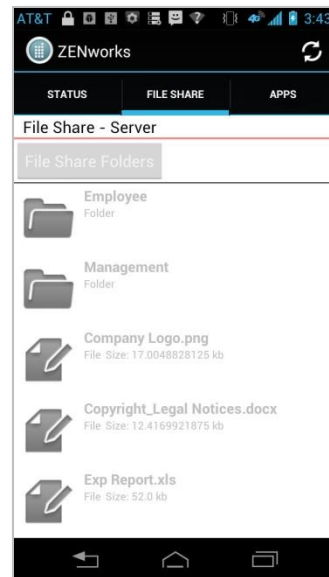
AT&T 3:43

ZENworks

STATUS

FILE SHARE

APPS

File Share - Server

File Share Folders

Employee
Folder

Management
Folder

Company Logo.png
File Size: 17.0048828125 kb

Copyright_Legal Notices.docx
File Size: 12.4169921875 kb

Exp Report.xls
File Size: 52.0 kb